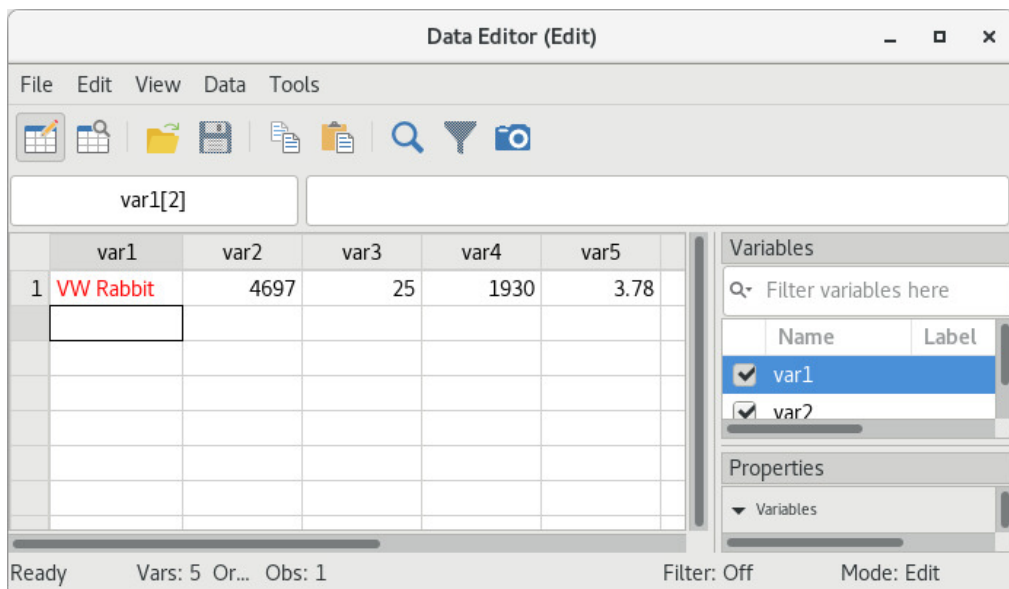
Data Editor (Edit)

File Edit View Data Tools

var1[2]

| | var1 | var2 | var3 | var4 | var5 |
|---|---|---|---|---|---|
| 1 | VW Rabbit | 4697 | 25 | 1930 | 3.78 |

Variables

Filter variables here

| Name | Label |
|---|---|
| var1 | |
| var2 | |

Properties

Variables

Ready Vars: 5 Or... Obs: 1 Filter: Off Mode: Edit